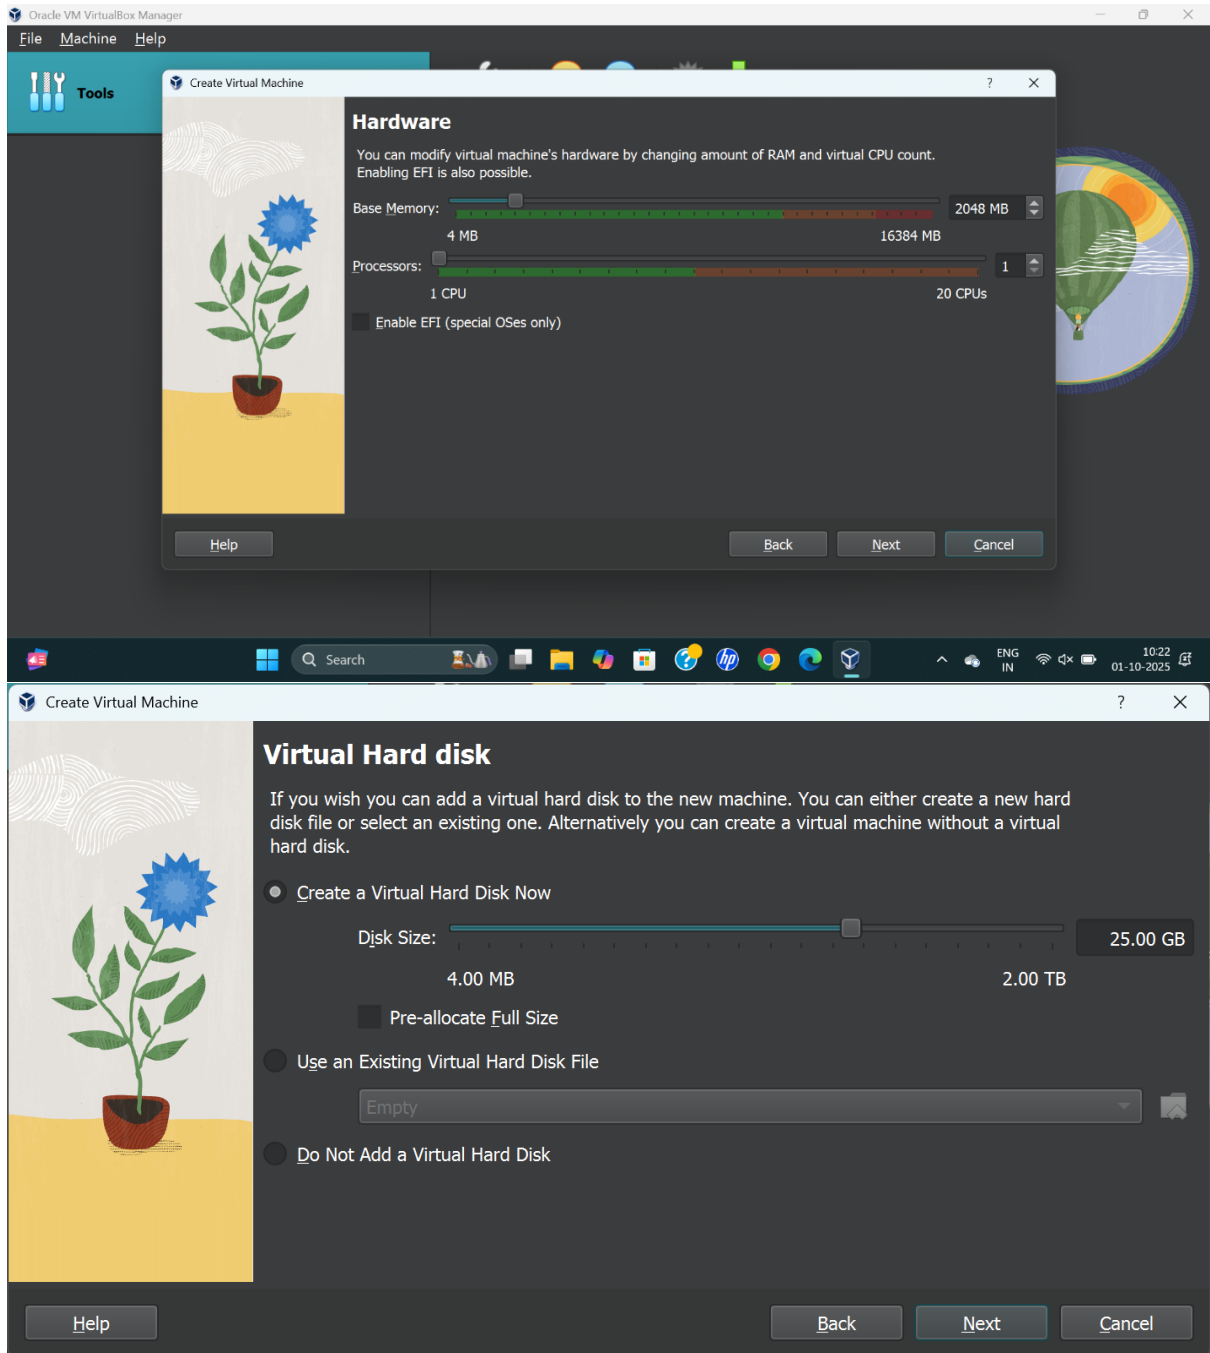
Oracle VM VirtualBox Manager

File Machine Help

Tools

Create Virtual Machine

?

Hardware

You can modify virtual machine's hardware by changing amount of RAM and virtual CPU count. Enabling EFI is also possible.

Base Memory:

2048 MB

4 MB

16384 MB

Processors:

1

1 CPU

20 CPUs

Enable EFI (special OSes only)

Help

Back

Next

Cancel

Search

ENG IN

10:22 01-10-2025

Create Virtual Machine

?

Virtual Hard disk

If you wish you can add a virtual hard disk to the new machine. You can either create a new hard disk file or select an existing one. Alternatively you can create a virtual machine without a virtual hard disk.

Create a Virtual Hard Disk Now

Disk Size:

25.00 GB

4.00 MB

2.00 TB

Pre-allocate Full Size

Use an Existing Virtual Hard Disk File

Empty

Do Not Add a Virtual Hard Disk

Help

Back

Next

Cancel